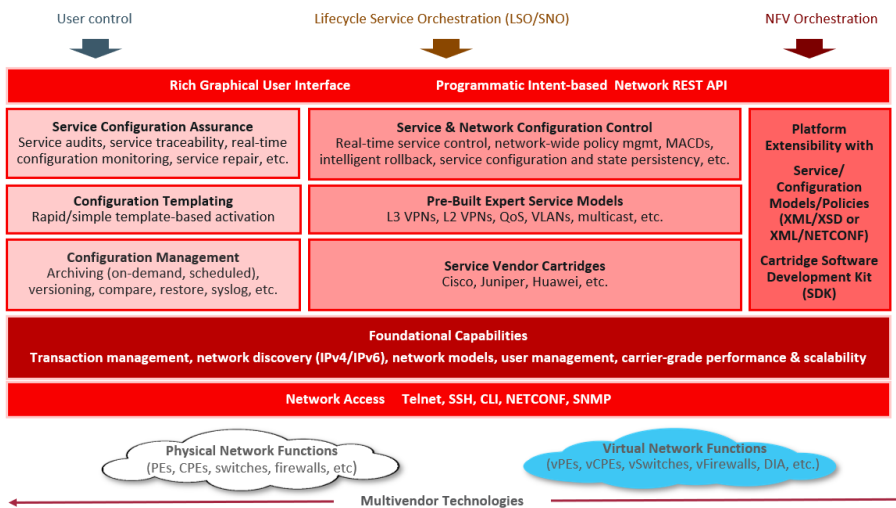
User control

Lifecycle Service Orchestration (LSO/SNO)

NFV Orchestration

Rich Graphical User Interface

Programmatic Intent-based Network REST API

Service Configuration Assurance
Service audits, service traceability, real-time configuration monitoring, service repair, etc.

Service & Network Configuration Control
Real-time service control, network-wide policy mgmt, MACDs, intelligent rollback, service configuration and state persistency, etc.

Platform Extensibility with

Service/ Configuration Models/Policies (XML/XSD or XML/NETCONF)

Cartridge Software Development Kit (SDK)

Configuration Templating
Rapid/simple template-based activation

Pre-Built Expert Service Models
L3 VPNs, L2 VPNs, QoS, VLANs, multicast, etc.

Configuration Management
Archiving (on-demand, scheduled), versioning, compare, restore, syslog, etc.

Service Vendor Cartridges
Cisco, Juniper, Huawei, etc.

Foundational Capabilities
Transaction management, network discovery (IPv4/IPv6), network models, user management, carrier-grade performance & scalability

Network Access Telnet, SSH, CLI, NETCONF, SNMP

Physical Network Functions
(PEs, CPEs, switches, firewalls, etc)

Virtual Network Functions
(vPEs, vCPEs, vSwitches, vFirewalls, DIA, etc.)

Multivendor Technologies